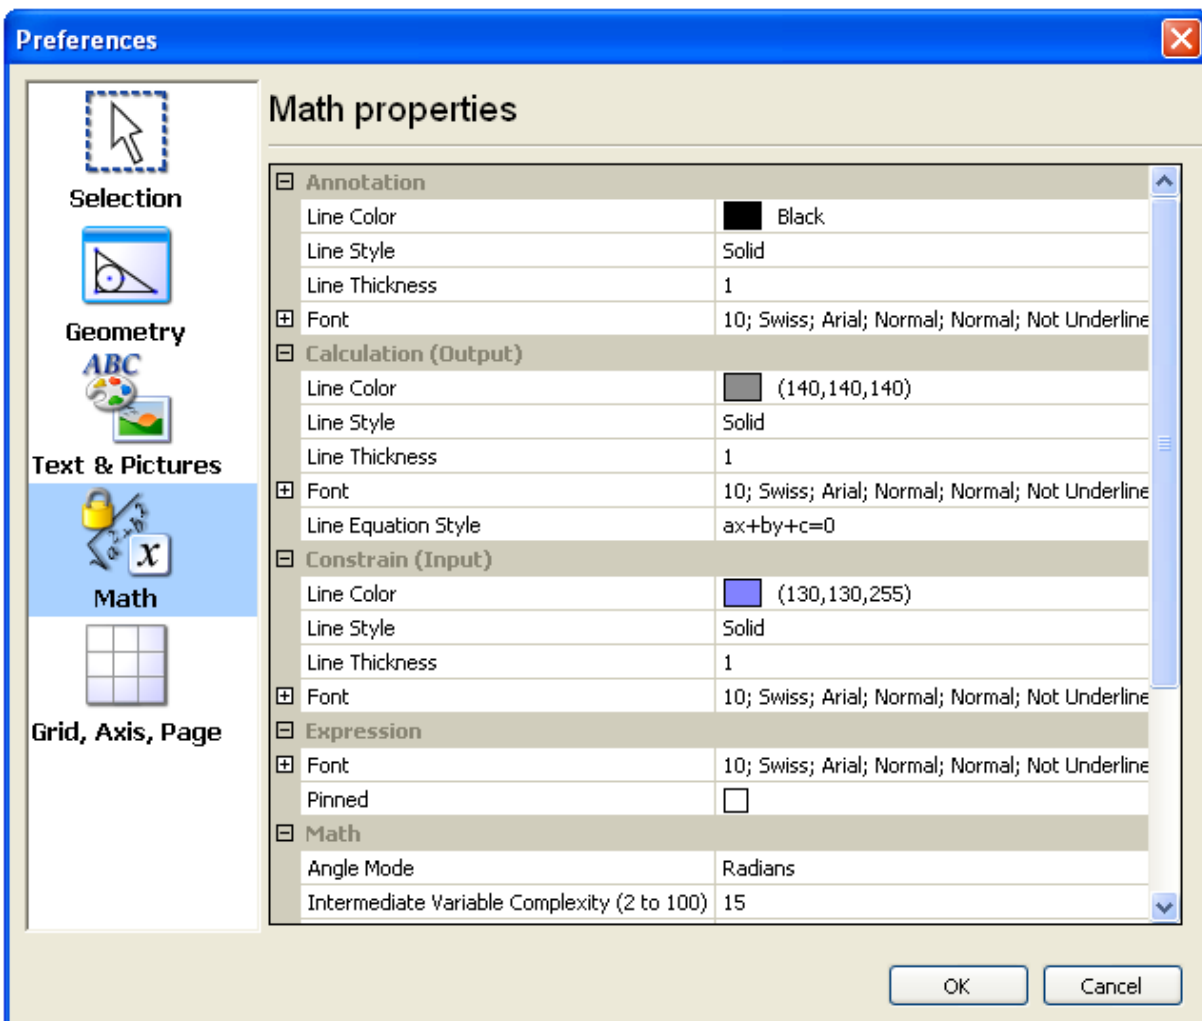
Preferences

Selection

Geometry

ABC

Text & Pictures

Math

Grid, Axis, Page

Math properties

| | |
|---|---|
| ⊟ Annotation | |
| Line Color | Black |
| Line Style | Solid |
| Line Thickness | 1 |
| ⊞ Font | 10; Swiss; Arial; Normal; Normal; Not Underline |
| ⊟ Calculation (Output) | |
| Line Color | (140,140,140) |
| Line Style | Solid |
| Line Thickness | 1 |
| ⊞ Font | 10; Swiss; Arial; Normal; Normal; Not Underline |
| Line Equation Style | ax+by+c=0 |
| ⊟ Constrain (Input) | |
| Line Color | (130,130,255) |
| Line Style | Solid |
| Line Thickness | 1 |
| ⊞ Font | 10; Swiss; Arial; Normal; Normal; Not Underline |
| ⊟ Expression | |
| ⊞ Font | 10; Swiss; Arial; Normal; Normal; Not Underline |
| Pinned | ☐ |
| ⊟ Math | |
| Angle Mode | Radians |
| Intermediate Variable Complexity (2 to 100) | 15 |

OK

Cancel